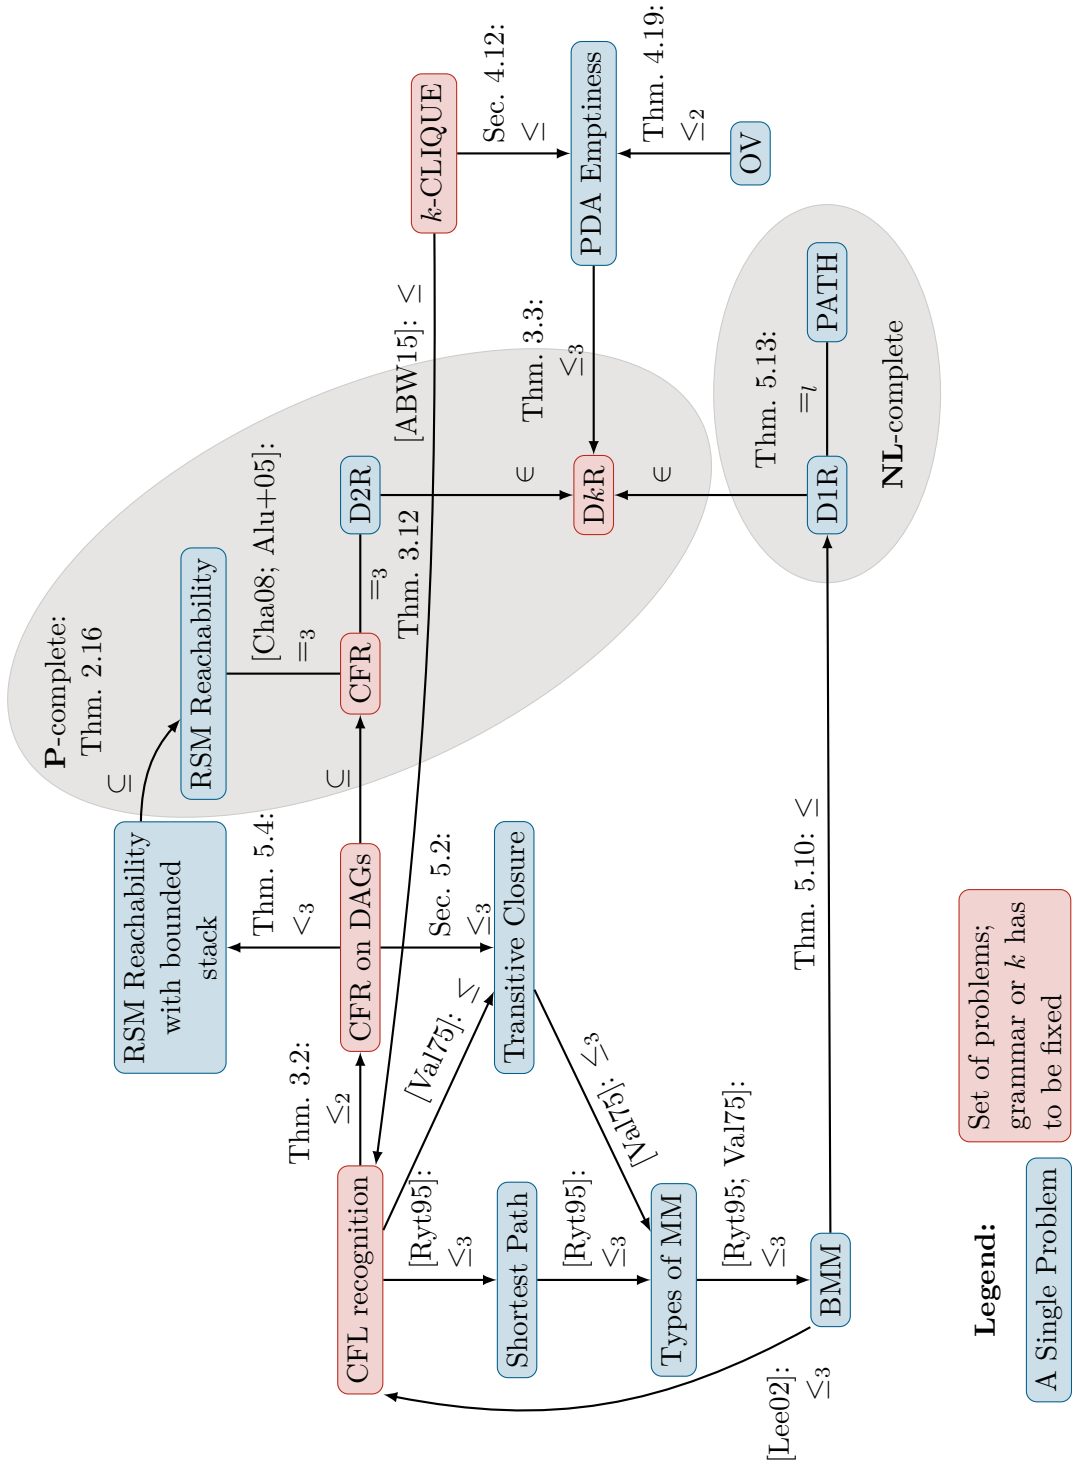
**P**-complete:
Thm. 2.16

$\subseteq$

RSM Reachability with bounded stack

Thm. 5.4: $\leq_3$

RSM Reachability

[Cha08; Alu+05]: $=_3$

CFR

$\subseteq$

CFR on DAGs

Thm. 3.2: $\leq_2$

CFL recognition

[Ryt95]: $\leq_3$

Shortest Path

[Ryt95]: $\leq_3$

Types of MM

[Ryt95; Val75]: $\leq_3$

BMM

[Lee02]: $\leq_3$

[Val75]: $\leq$

Transitive Closure

Sec. 5.2: $\leq_3$

[Val75]: $\leq_3$

$=_3$
Thm. 3.12

D2R

[ABW15]: $\leq$

$k$-CLIQUE

Sec. 4.12: $\leq$

PDA Emptiness

Thm. 4.19: $\leq_2$

OV

Thm. 3.3: $\leq_3$

$\in$

D$k$R

$\in$

D1R

Thm. 5.13: $=_l$

PATH

**NL**-complete

Thm. 5.10: $\leq$

**Legend:**

A Single Problem

Set of problems; grammar or $k$ has to be fixed